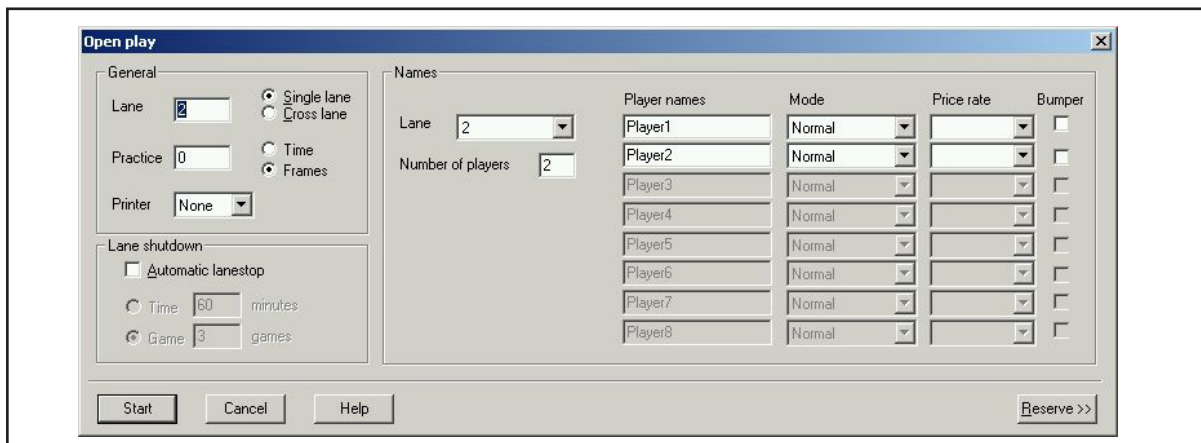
Open play

General

Lane 2

Single lane
Cross lane

Practice 0

Time
Frames

Printer None

Lane shutdown

Automatic lanestop

Time 60 minutes

Game 3 games

Names

Lane 2

Number of players 2

| Player names | Mode | Price rate | Bumper |
|---|---|---|---|
| Player1 | Normal | | |
| Player2 | Normal | | |
| Player3 | Normal | | |
| Player4 | Normal | | |
| Player5 | Normal | | |
| Player6 | Normal | | |
| Player7 | Normal | | |
| Player8 | Normal | | |

Start Cancel Help Reserve >>